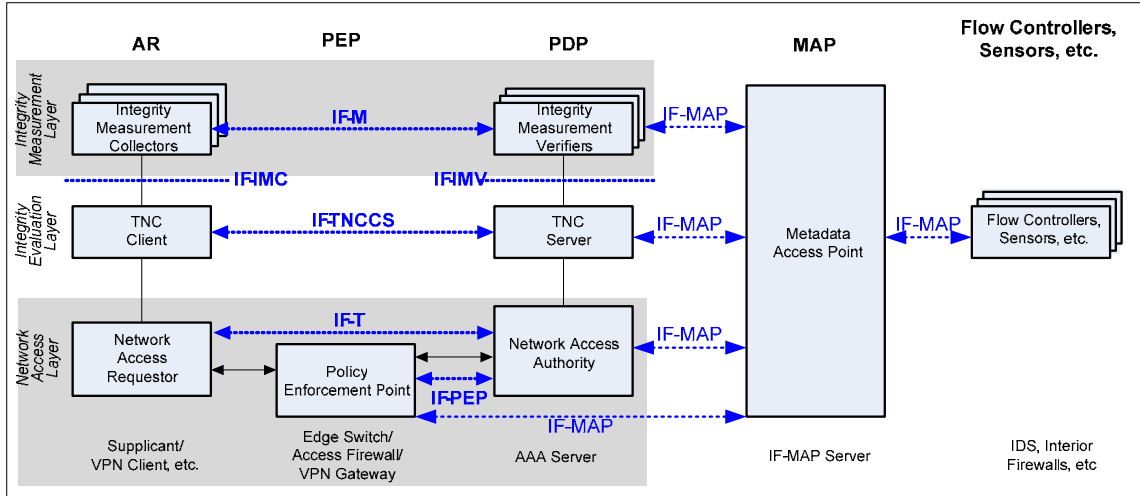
AR

PEP

PDP

MAP

Flow Controllers, Sensors, etc.

Integrity Measurement Layer

Integrity Measurement Collectors

IF-M

Integrity Measurement Verifiers

IF-MAP

IF-IMC

IF-IMV

Integrity Evaluation Layer

TNC Client

IF-TNCCS

TNC Server

IF-MAP

Metadata Access Point

IF-MAP

Flow Controllers, Sensors, etc.

Network Access Layer

Network Access Requestor

IF-T

Network Access Authority

IF-MAP

Policy Enforcement Point

IF-PEP

IF-MAP

Supplicant/ VPN Client, etc.

Edge Switch/ Access Firewall/ VPN Gateway

AAA Server

IF-MAP Server

IDS, Interior Firewalls, etc